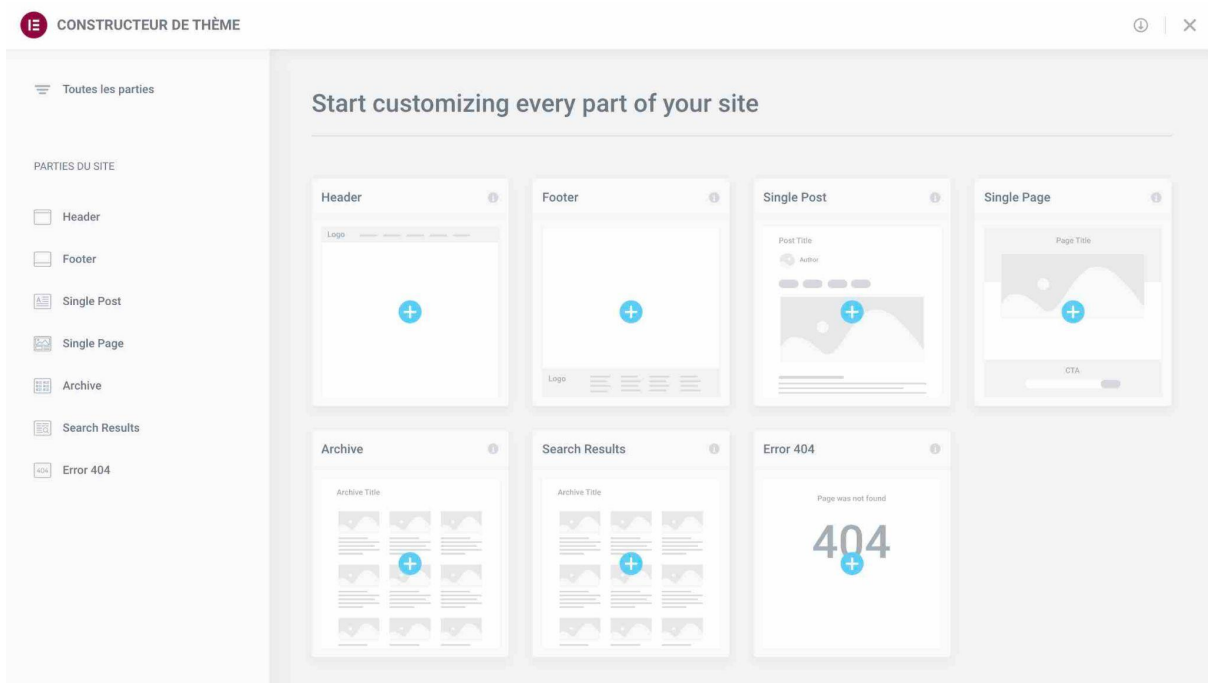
CONSTRUCTEUR DE THÈME

Toutes les parties

PARTIES DU SITE

Header

Footer

Single Post

Single Page

Archive

Search Results

404 Error 404

Start customizing every part of your site

Header

Logo

Footer

Logo

Single Post

Post Title

Author

Single Page

Page Title

CTA

Archive

Archive Title

Search Results

Archive Title

Error 404

Page was not found

404